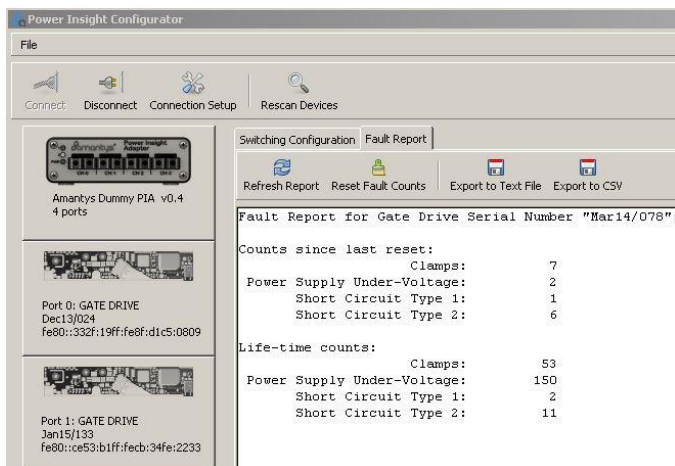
Power Insight Configurator

File

Connect Disconnect Connection Setup Rescan Devices

Amantys Power Insight Adapter
CH1 CH2 CH3 CH4

Amantys Dummy PIA v0.4
4 ports

Port 0: GATE DRIVE
Dec13/024
fe80::332f:19ff:fe8f:d1c5:0809

Port 1: GATE DRIVE
Jan15/133
fe80::ce53:b1ff:fecb:34fe:2233

Switching Configuration Fault Report

Refresh Report Reset Fault Counts Export to Text File Export to CSV

Fault Report for Gate Drive Serial Number "Mar14/078"

Counts since last reset:

| | |
|---|---|
| Clamps: | 7 |
| Power Supply Under-Voltage: | 2 |
| Short Circuit Type 1: | 1 |
| Short Circuit Type 2: | 6 |

Life-time counts:

| | |
|---|---|
| Clamps: | 53 |
| Power Supply Under-Voltage: | 150 |
| Short Circuit Type 1: | 2 |
| Short Circuit Type 2: | 11 |